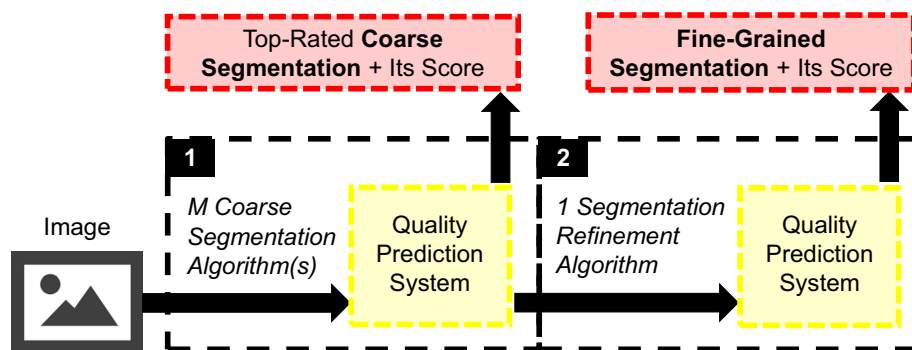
Top-Rated Coarse Segmentation + Its Score

Fine-Grained Segmentation + Its Score

Image

1

M Coarse Segmentation Algorithm(s)

Quality Prediction System

2

1 Segmentation Refinement Algorithm

Quality Prediction System